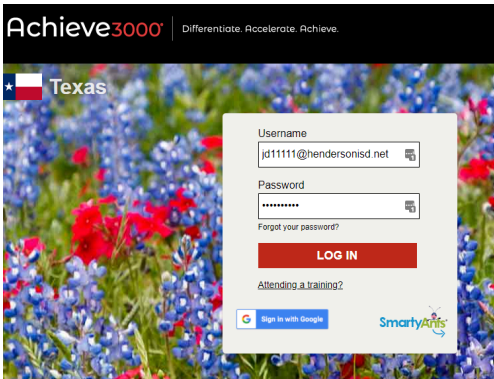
Achieve3000®

Differentiate. Accelerate. Achieve.

Texas

Username

jd11111@hendersonisd.net

Password

••••••••••

Forgot your password?

LOG IN

Attending a training?

Sign in with Google

SmartyAnts